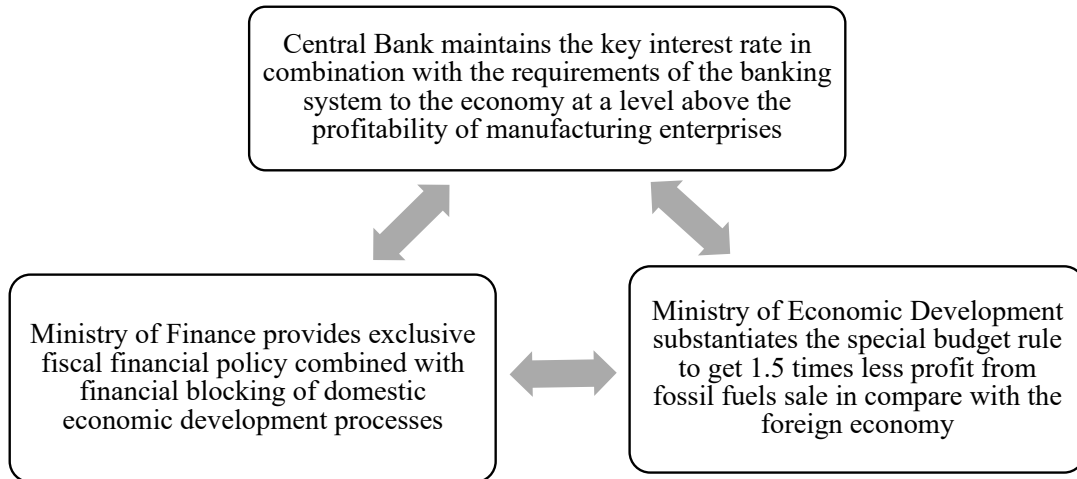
Central Bank maintains the key interest rate in combination with the requirements of the banking system to the economy at a level above the profitability of manufacturing enterprises

Ministry of Finance provides exclusive fiscal financial policy combined with financial blocking of domestic economic development processes

Ministry of Economic Development substantiates the special budget rule to get 1.5 times less profit from fossil fuels sale in compare with the foreign economy